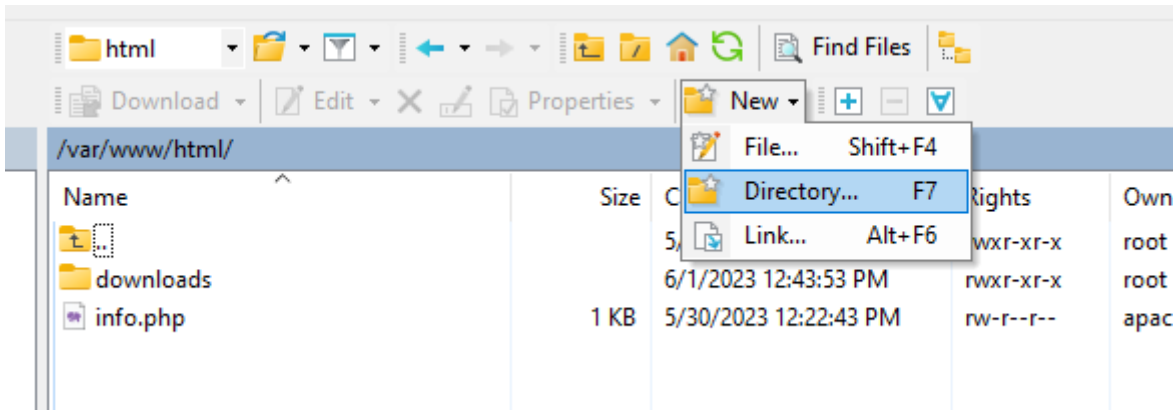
html

Find Files

Download Edit Properties New

/var/www/html/

File... Shift+F4

Directory... F7

Link... Alt+F6

| Name | Size | C | Rights | Own |
|---|---|---|---|---|
| .. | | 5/ | rwxr-xr-x | root |
| downloads | | 6/1/2023 12:43:53 PM | rwxr-xr-x | root |
| info.php | 1 KB | 5/30/2023 12:22:43 PM | rw-r--r-- | apac |